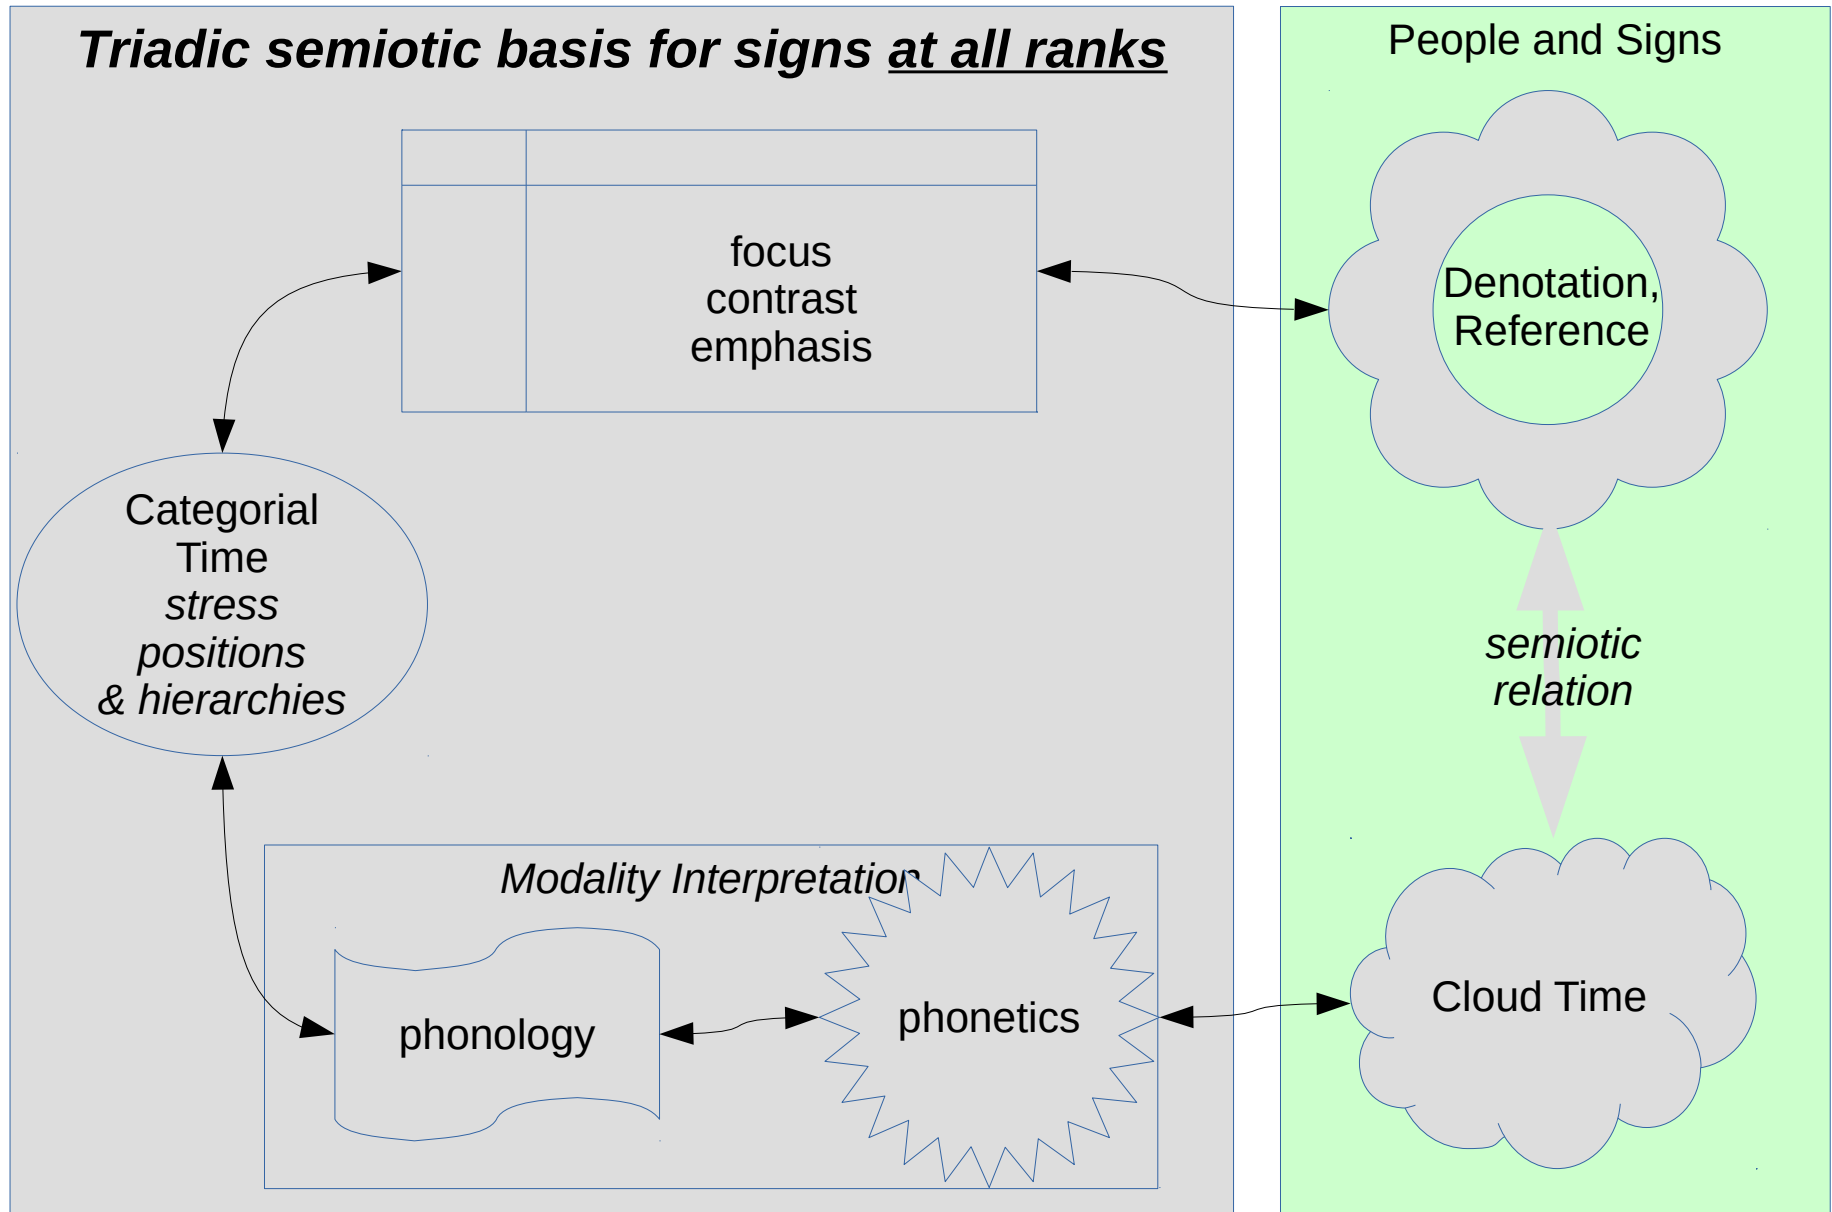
Triadic semiotic basis for signs at all ranks

focus
contrast
emphasis

Categorial
Time
stress
positions
& hierarchies

Modality Interpretation

phonology

phonetics

People and Signs

Denotation,
Reference

semiotic
relation

Cloud Time